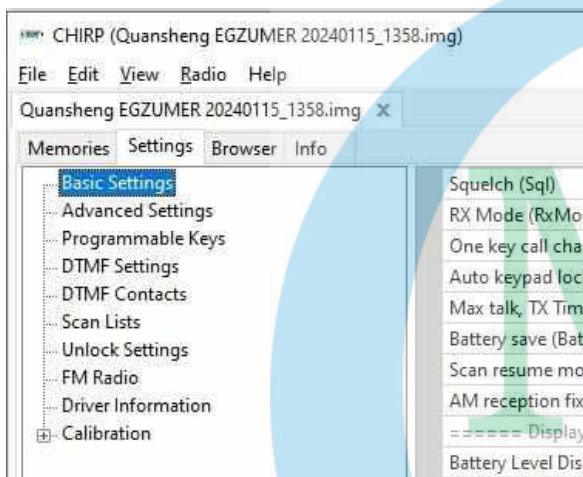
CHIRP (Quansheng EGZUMER 20240115_1358.img)

File Edit View Radio Help

Quansheng EGZUMER 20240115_1358.img ×

Memories Settings Browser Info

Basic Settings
Advanced Settings
Programmable Keys
DTMF Settings
DTMF Contacts
Scan Lists
Unlock Settings
FM Radio
Driver Information
Calibration

Squelch (Sql)
RX Mode (RxMo
One key call cha
Auto keypad loc
Max talk, TX Tim
Battery save (Bat
Scan resume mo
AM reception fix
====== Display
Battery Level Dis